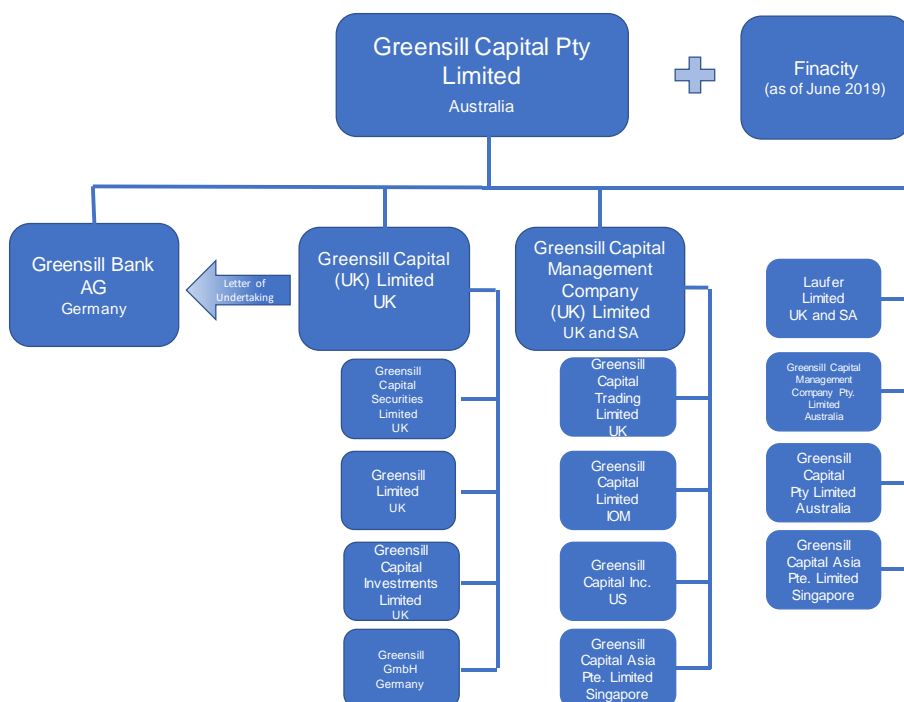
Greensill Capital Pty Limited
Australia

Finacity
(as of June 2019)

Greensill Bank AG
Germany

Letter of Undertaking

Greensill Capital (UK) Limited
UK

Greensill Capital Securities Limited
UK

Greensill Limited
UK

Greensill Capital Investments Limited
UK

Greensill GmbH
Germany

Greensill Capital Management Company (UK) Limited
UK and SA

Greensill Capital Trading Limited
UK

Greensill Capital Limited
IOM

Greensill Capital Inc.
US

Greensill Capital Asia Pte. Limited
Singapore

Laufer Limited
UK and SA

Greensill Capital Management Company Pty. Limited
Australia

Greensill Capital Pty Limited
Australia

Greensill Capital Asia Pte. Limited
Singapore